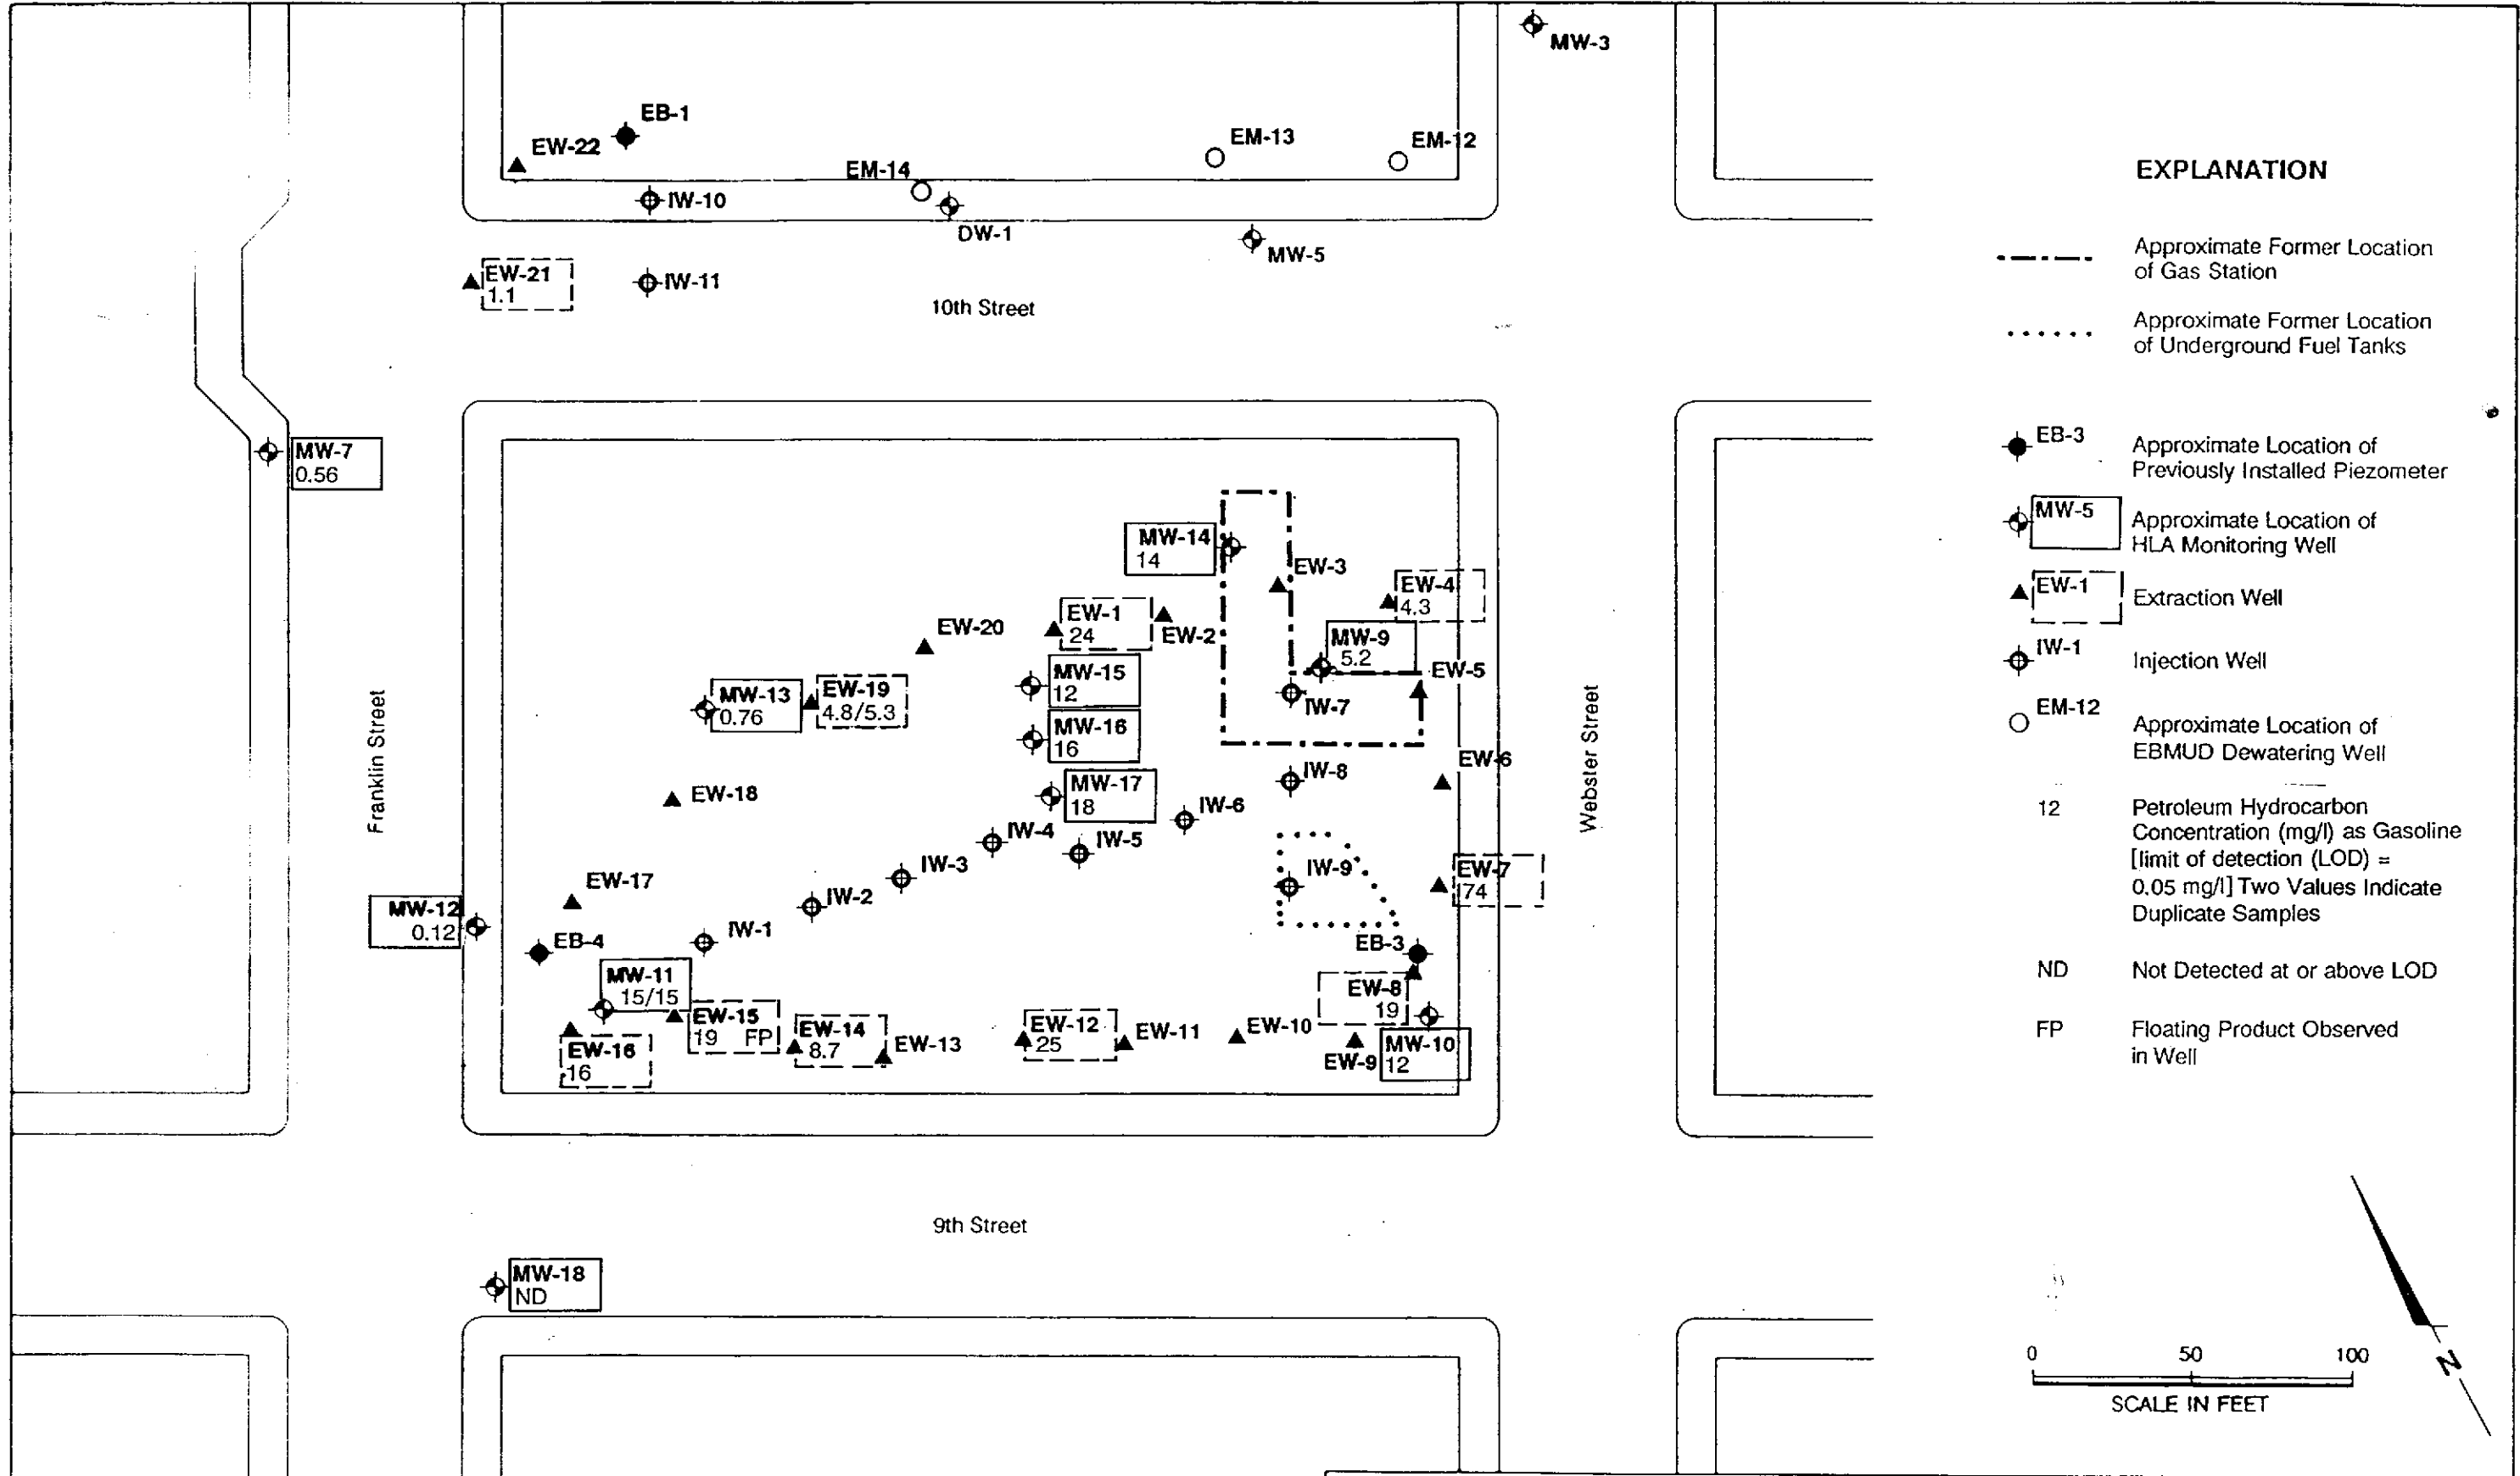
MW-3

EB-1
EW-22
EM-14
EM-13
EM-12
IW-10
DW-1
MW-5
EW-21
1.1
IW-11
10th Street

MW-7
0.56

Franklin Street

MW-14
14
EW-3
EW-4
4.3
EW-20
EW-1
24
EW-2
MW-9
5.2
EW-5
MW-15
12
IW-7
MW-13
0.76
EW-19
4.8/5.3
MW-16
16
EW-6
IW-8
MW-17
18
EW-18
IW-6
IW-4
IW-5
IW-3
IW-9
EW-7
74
EW-17
IW-2
MW-12
0.12
IW-1
EB-4
EB-3
MW-11
15/15
EW-8
19
EW-15
19 FP
EW-14
8.7
EW-13
EW-12
25
EW-11
EW-10
EW-16
16
EW-9
MW-10
12

Webster Street

9th Street

MW-18
ND

EXPLANATION

Approximate Former Location of Gas Station

Approximate Former Location of Underground Fuel Tanks

EB-3 Approximate Location of Previously Installed Piezometer

MW-5 Approximate Location of HLA Monitoring Well

EW-1 Extraction Well

IW-1 Injection Well

EM-12 Approximate Location of EBMUD Dewatering Well

12 Petroleum Hydrocarbon Concentration (mg/l) as Gasoline [limit of detection (LOD) = 0.05 mg/l] Two Values Indicate Duplicate Samples

ND Not Detected at or above LOD

FP Floating Product Observed in Well

0 50 100
SCALE IN FEET

N